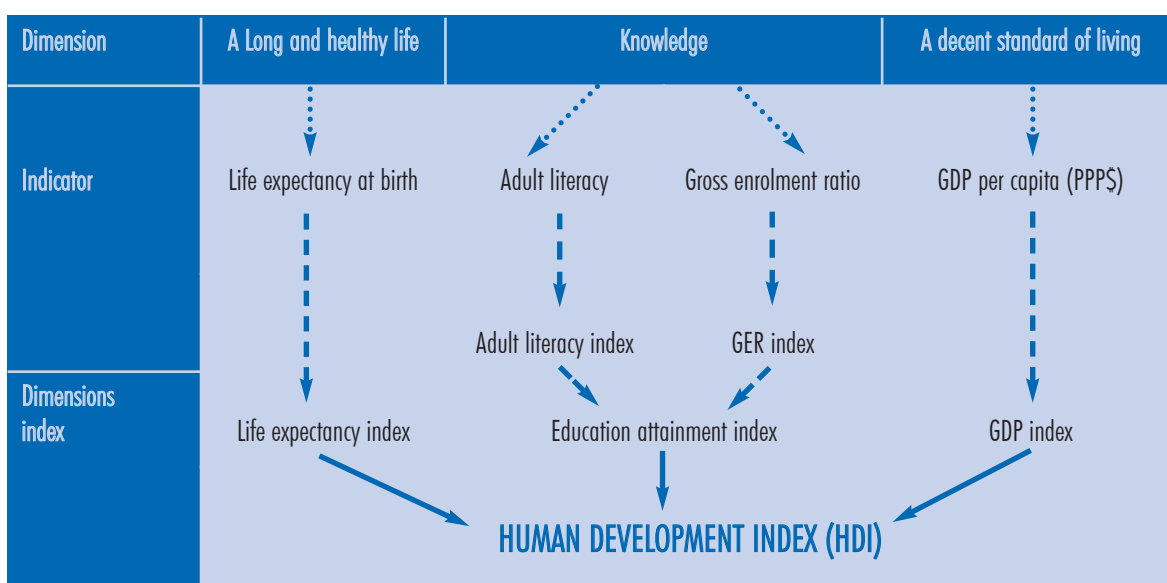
Dimension | A Long and healthy life | Knowledge | A decent standard of living

Indicator

Life expectancy at birth

Adult literacy

Gross enrolment ratio

GDP per capita (PPP$)

Adult literacy index

GER index

Dimensions index

Life expectancy index

Education attainment index

GDP index

HUMAN DEVELOPMENT INDEX (HDI)